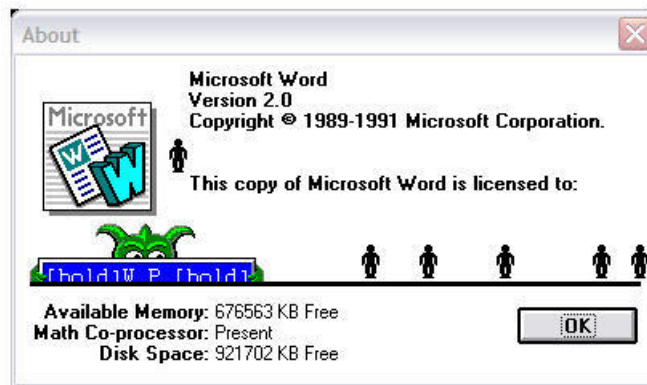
About

Microsoft

Microsoft Word
Version 2.0
Copyright © 1989-1991 Microsoft Corporation.

This copy of Microsoft Word is licensed to:

[bold]W.P.[bold]

Available Memory: 676563 KB Free
Math Co-processor: Present
Disk Space: 921702 KB Free

OK